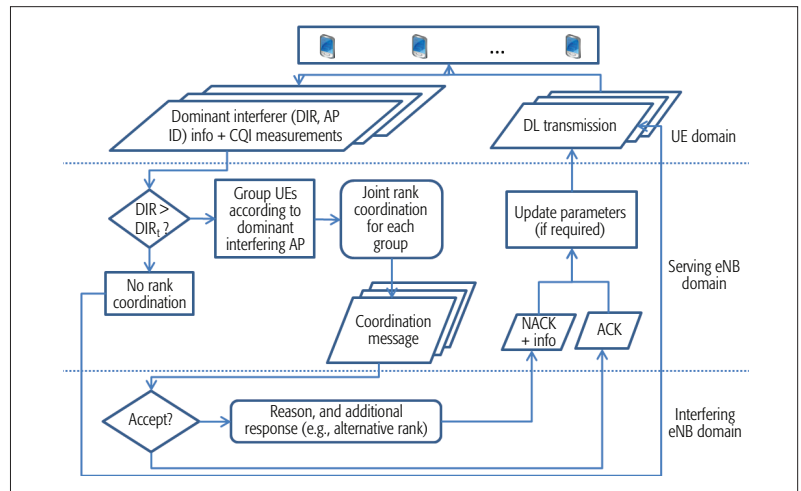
...

Dominant interferer (DIR, AP ID) info + CQI measurements

DL transmission

UE domain

DIR > DIR$_t$ ?

Group UEs according to dominant interfering AP

Joint rank coordination for each group

Update parameters (if required)

Serving eNB domain

No rank coordination

Coordination message

NACK + info

ACK

Accept?

Reason, and additional response (e.g., alternative rank)

Interfering eNB domain